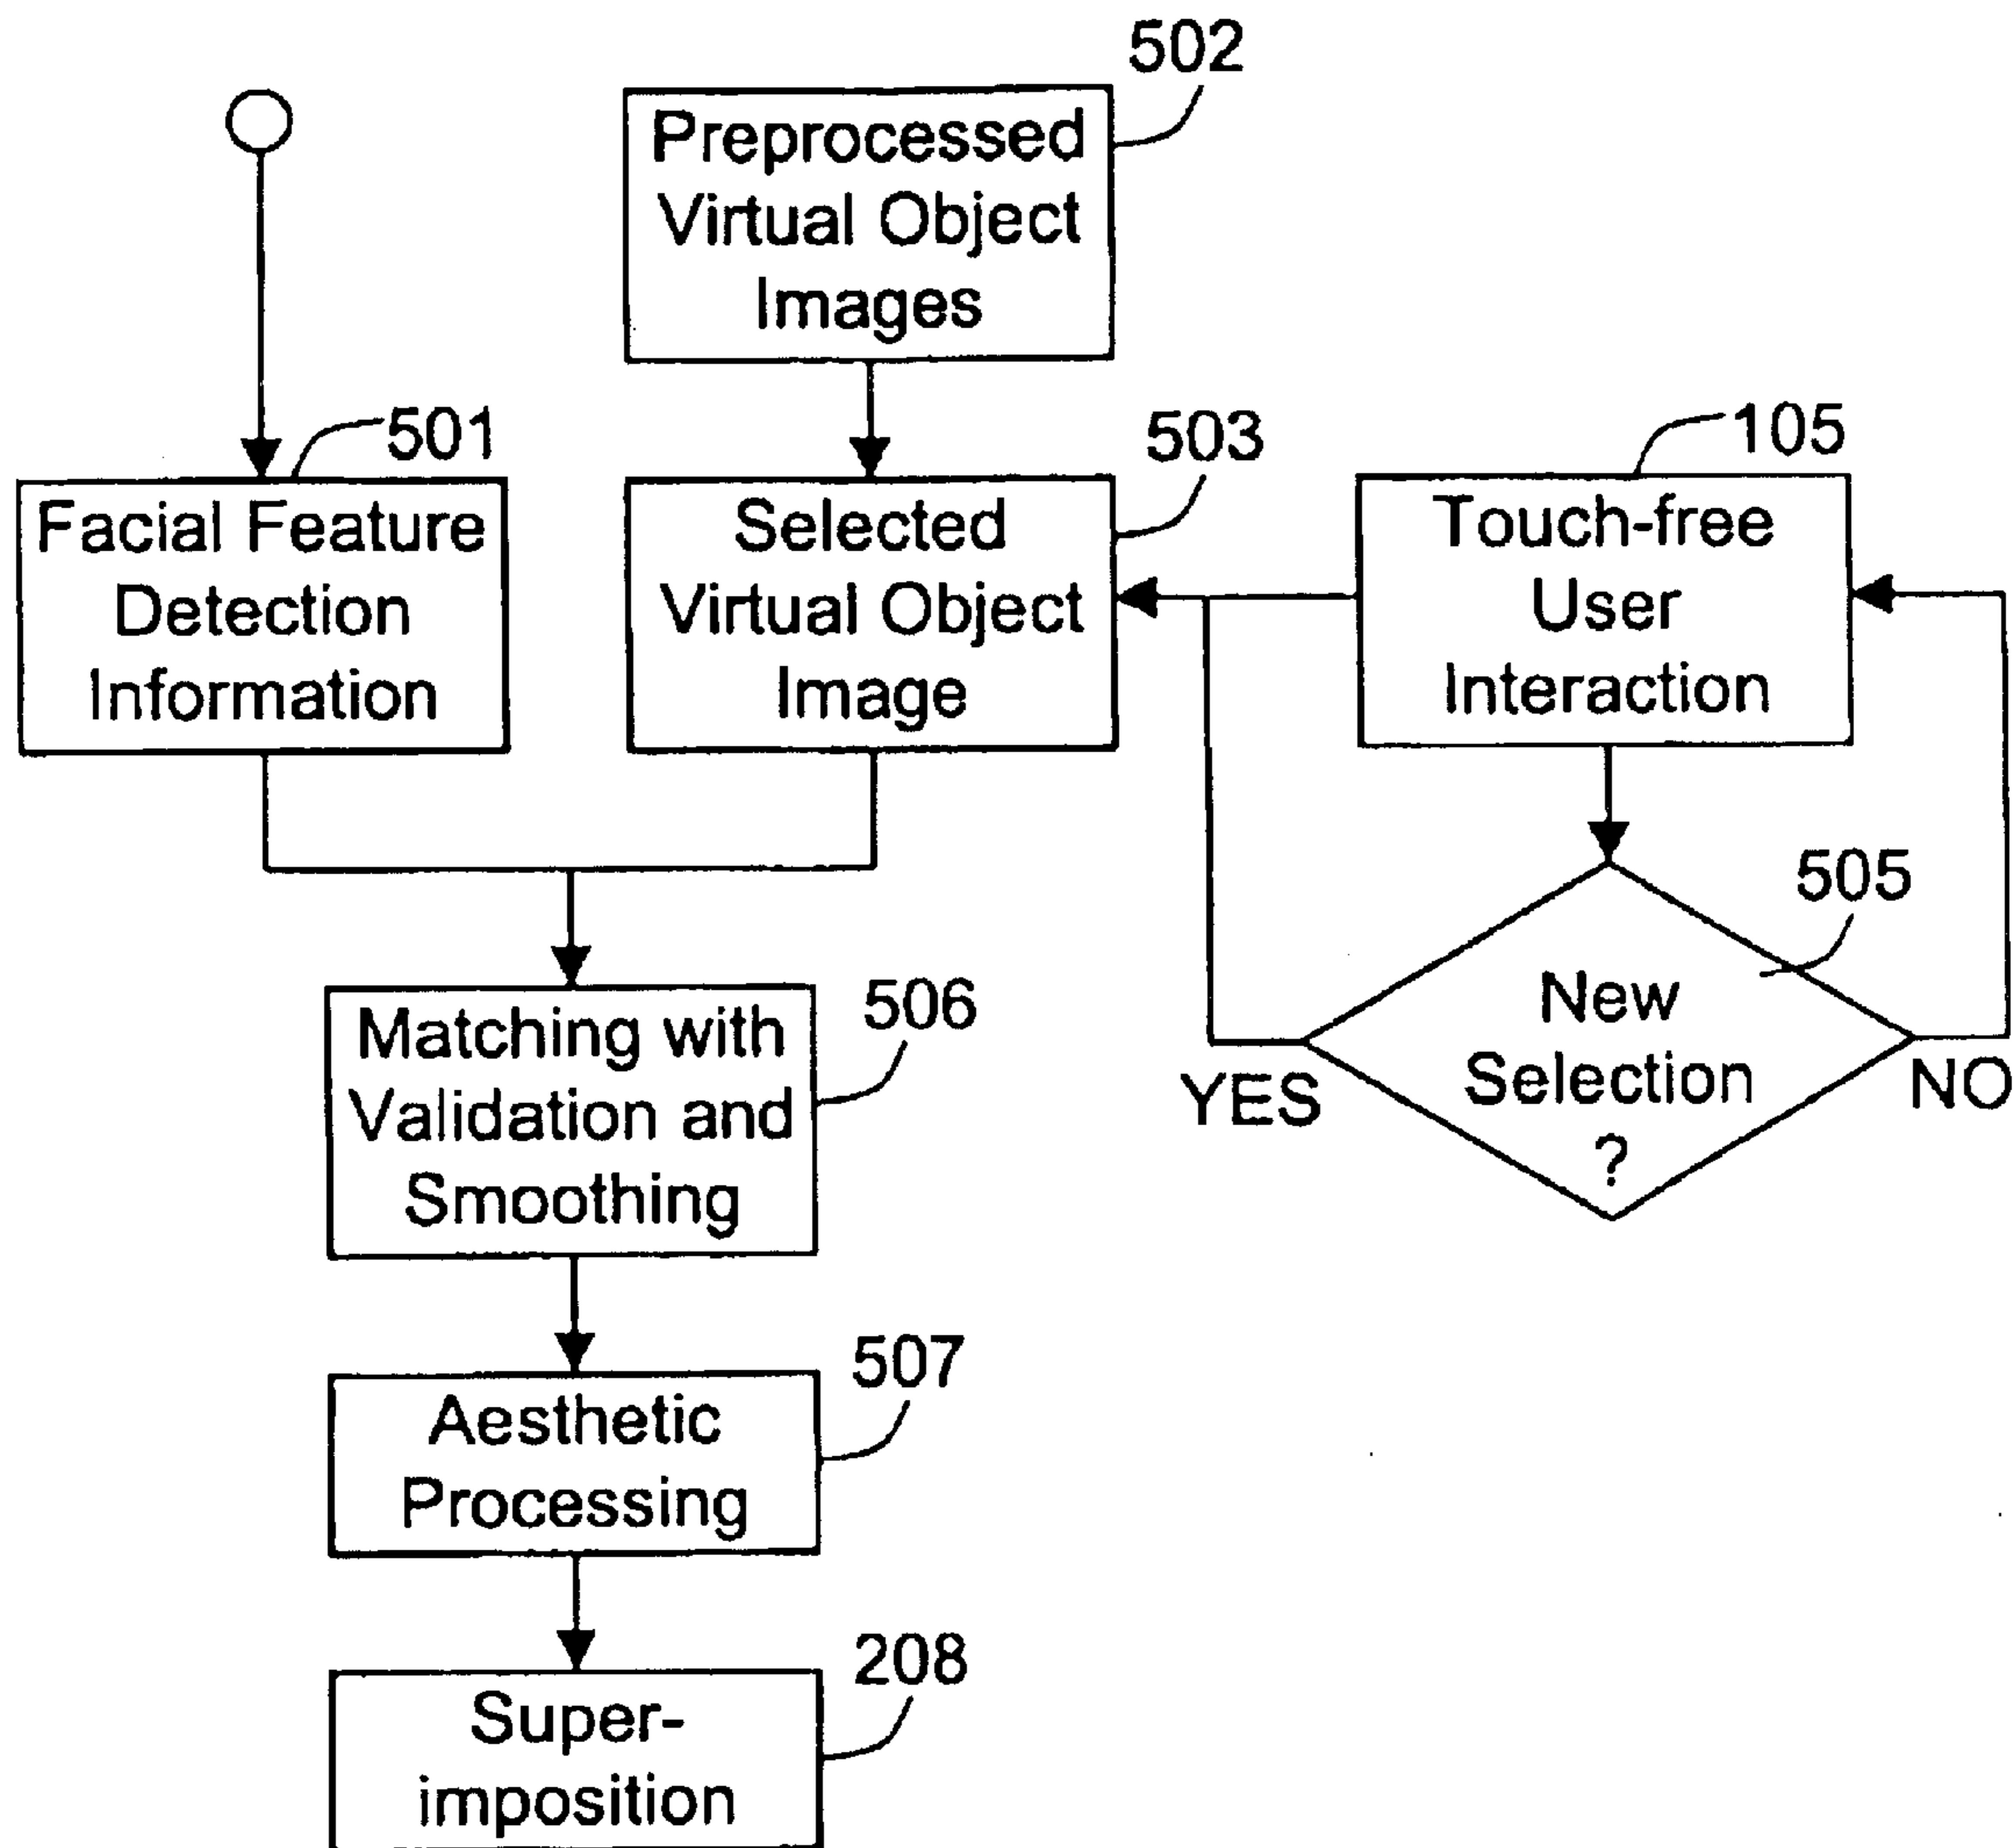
502

Preprocessed Virtual Object Images

501

Facial Feature Detection Information

503

Selected Virtual Object Image

105

Touch-free User Interaction

505

New Selection ?

YES

NO

506

Matching with Validation and Smoothing

507

Aesthetic Processing

208

Super-imposition